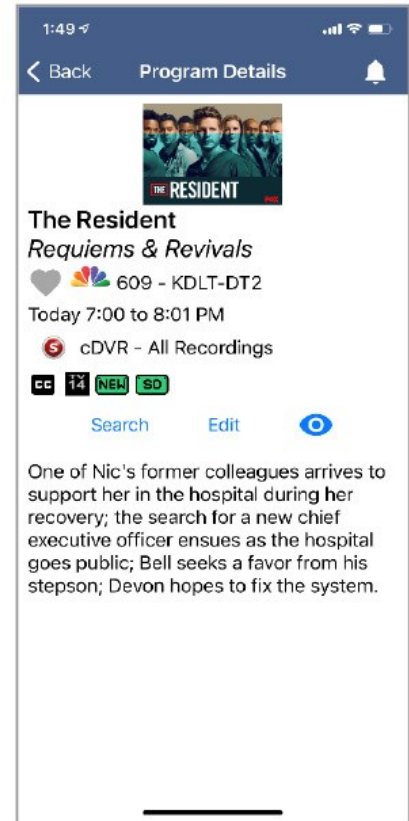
1:49

< Back Program Details

THE RESIDENT

The Resident

*Requiems & Revivals*

609 - KDLT-DT2

Today 7:00 to 8:01 PM

S cDVR - All Recordings

CC TV 14 NEW SD

Search Edit

One of Nic's former colleagues arrives to support her in the hospital during her recovery; the search for a new chief executive officer ensues as the hospital goes public; Bell seeks a favor from his stepson; Devon hopes to fix the system.